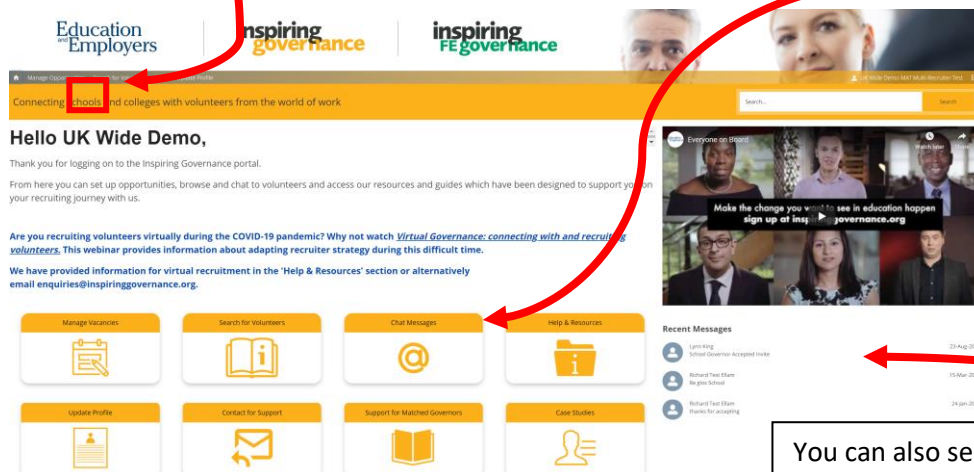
Education and Employers

inspiring governance

inspiring FE governance

Manage Opp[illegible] Profile

UK Wide Demo MAT Multi-Recruiter Test

Connecting schools and colleges with volunteers from the world of work

Search...

Search

Hello UK Wide Demo,

Thank you for logging on to the Inspiring Governance portal.

From here you can set up opportunities, browse and chat to volunteers and access our resources and guides which have been designed to support you on your recruiting journey with us.

Are you recruiting volunteers virtually during the COVID-19 pandemic? Why not watch Virtual Governance: connecting with and recruiting volunteers. This webinar provides information about adapting recruiter strategy during this difficult time.

We have provided information for virtual recruitment in the 'Help & Resources' section or alternatively email enquiries@inspiringgovernance.org.

Everyone on Board

Watch later

Share

Make the change you want to see in education happen sign up at inspiringgovernance.org

Manage Vacancies

Search for Volunteers

Chat Messages

Help & Resources

Recent Messages

Lynn King
School Governor Accepted Invite
23-Aug-20

Richard Test Elliott
Re glos School
15-Mar-20

Richard Test Elliott
thanks for accepting
24-Jan-20

Update Profile

Contact for Support

Support for Matched Governors

Case Studies

You can also se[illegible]